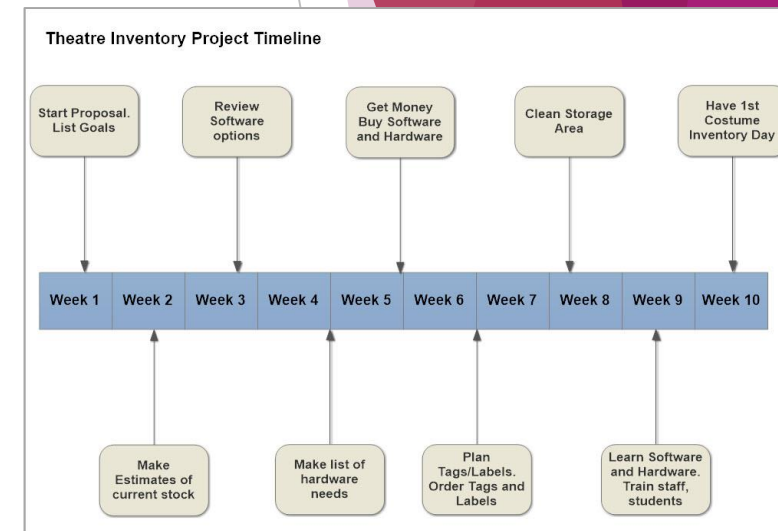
Theatre Inventory Project Timeline

Start Proposal. List Goals

Review Software options

Get Money Buy Software and Hardware

Clean Storage Area

Have 1st Costume Inventory Day

| Week 1 | Week 2 | Week 3 | Week 4 | Week 5 | Week 6 | Week 7 | Week 8 | Week 9 | Week 10 |
|---|---|---|---|---|---|---|---|---|---|

Make Estimates of current stock

Make list of hardware needs

Plan Tags/Labels. Order Tags and Labels

Learn Software and Hardware. Train staff, students